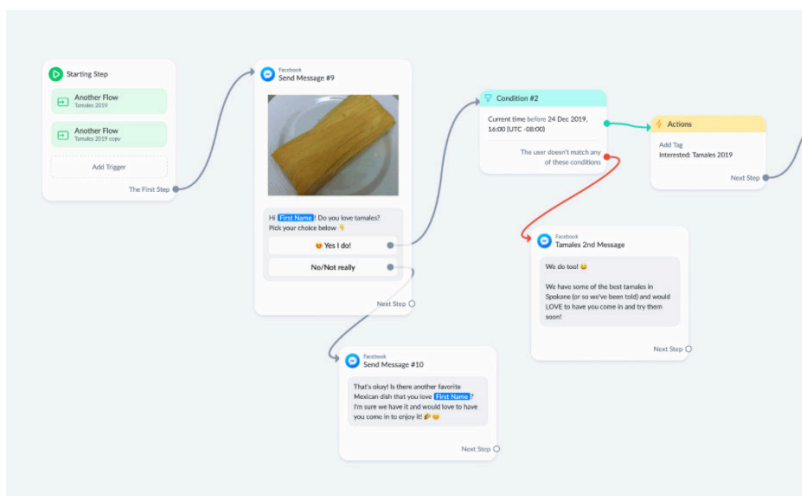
Starting Step

Another Flow
Tamales 2019

Another Flow
Tamales 2019 copy

Add Trigger

The First Step

Facebook
Send Message #9

Hi First Name! Do you love tamales? Pick your choice below 👇

😍 Yes I do!

No/Not really

Next Step

Condition #2

Current time before 24 Dec 2019, 16:00 (UTC -08:00)

The user doesn't match any of these conditions

Actions

Add Tag
Interested: Tamales 2019

Next Step

Facebook
Tamales 2nd Message

We do too! 😀

We have some of the best tamales in Spokane (or so we've been told) and would LOVE to have you come in and try them soon!

Next Step

Facebook
Send Message #10

That's okay! Is there another favorite Mexican dish that you love First Name? I'm sure we have it and would love to have you come in to enjoy it! 🌮 😀

Next Step